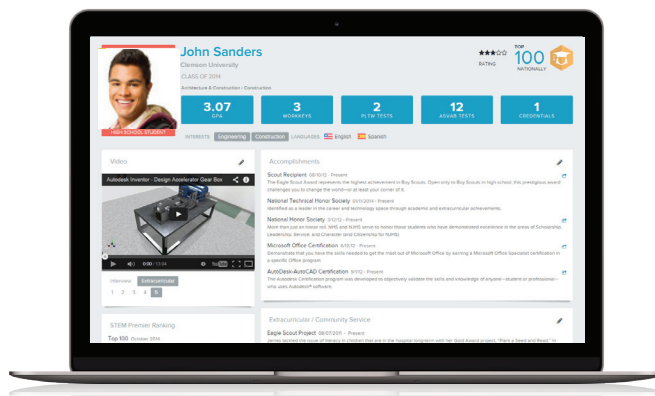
John Sanders
Clemson University
CLASS OF 2014
Architecture & Construction - Construction

HIGH SCHOOL STUDENT

RATING

TOP
100
NATIONALLY

3.07
GPA

3
WORKKEYS

2
PLTW TESTS

12
ASVAB TESTS

1
CREDENTIALS

INTERESTS Engineering Construction LANGUAGES English Spanish

Video

Autodesk Inventor - Design Accelerator Gear Box

0:00 / 11:04

Interview Extracurricular
1 2 3 4 5

STEM Premier Ranking
Top 100 October 2014

Accomplishments

Scout Recipient 08/10/12 - Present
The Eagle Scout Award represents the highest achievement in Boy Scouts. Open only to Boy Scouts in high school, this prestigious award challenges you to change the world—or at least your corner of it.

National Technical Honor Society 01/11/2014 - Present
Identified as a leader in the career and technology space through academic and extracurricular achievements.

National Honor Society 3/12/12 - Present
More than just an honor roll, NHS and NJHS strive to honor those students who have demonstrated excellence in the areas of Scholarship, Leadership, Service, and Character (and Citizenship for NJHS).

Microsoft Office Certification 6/10/12 - Present
Demonstrate that you have the skills needed to get the most out of Microsoft Office by earning a Microsoft Office Specialist certification in a specific Office program.

AutoDesk/AutoCAD Certification 8/11/12 - Present
The Autodesk Certification program was developed to objectively validate the skills and knowledge of anyone—student or professional—who uses Autodesk® software.

Extracurricular / Community Service

Eagle Scout Project 08/07/2011 - Present
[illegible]